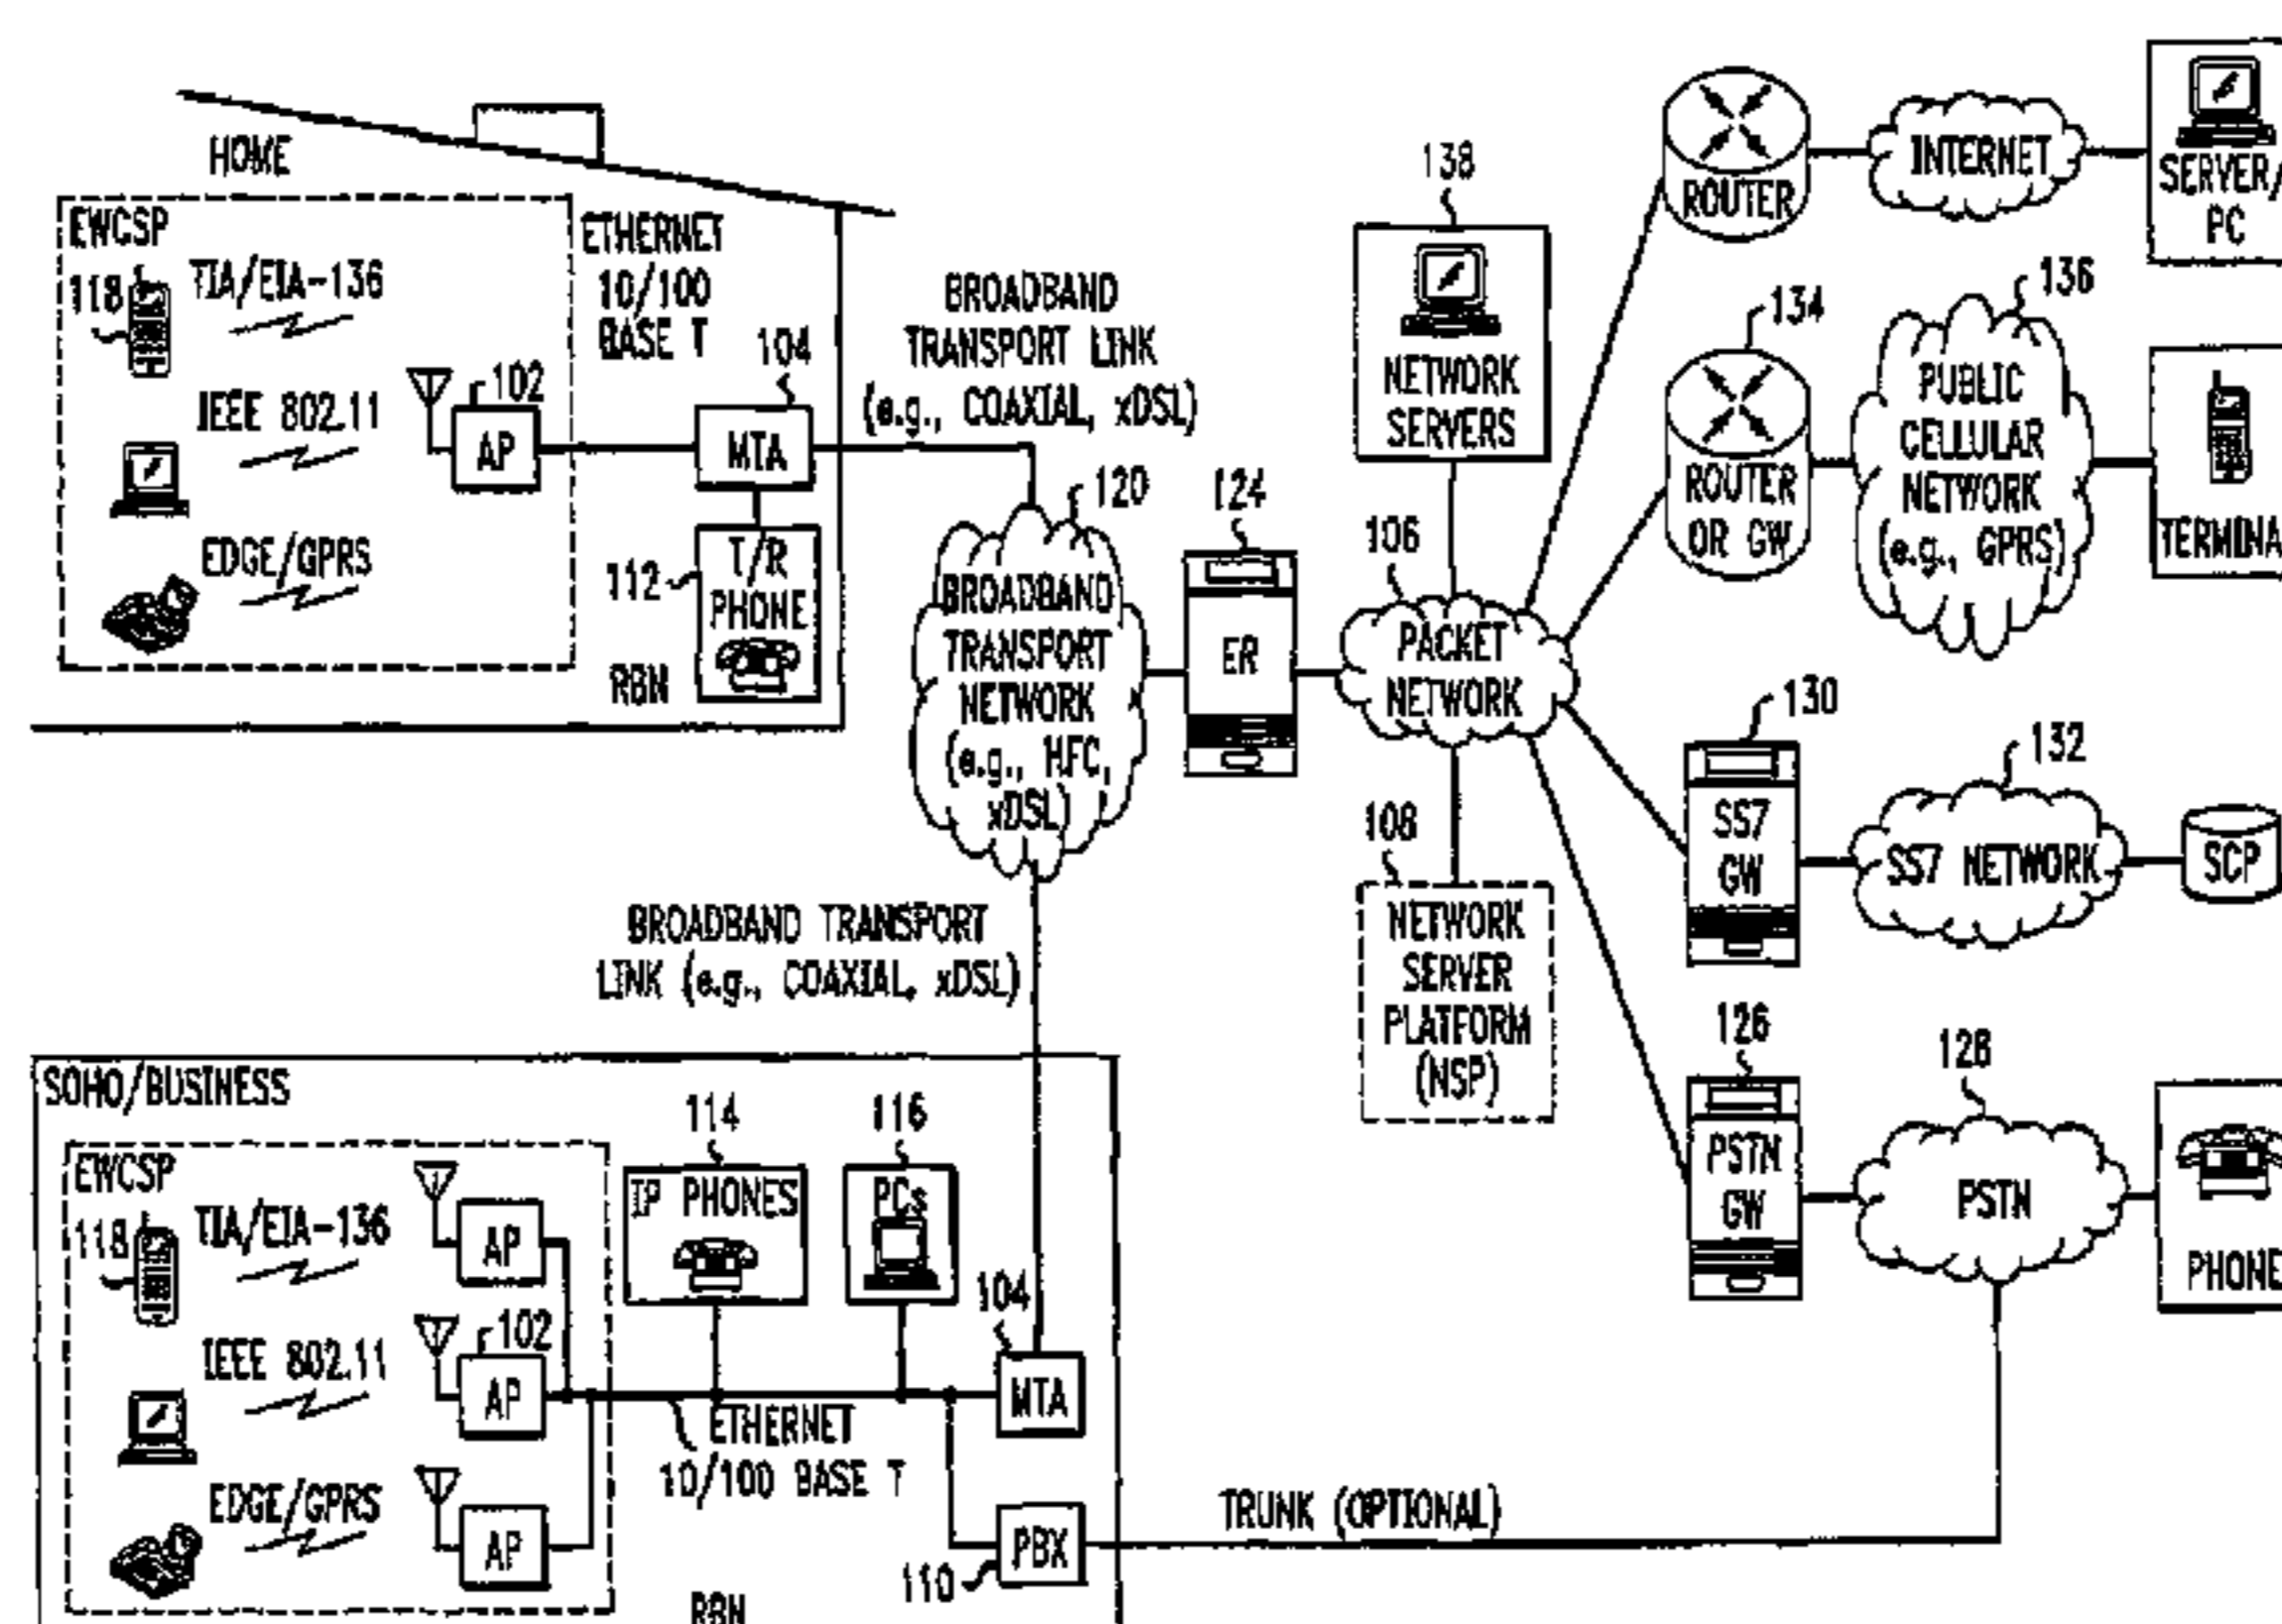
HOME
EWCSP
118
TIA/EIA-136
IEEE 802.11
EDGE/GPRS
ETHERNET 10/100 BASE T
102
AP
104
MTA
112
T/R PHONE
RBN
BROADBAND TRANSPORT LINK (e.g., COAXIAL, xDSL)
120
BROADBAND TRANSPORT NETWORK (e.g., HFC, xDSL)
124
ER
138
NETWORK SERVERS
106
PACKET NETWORK
108
NETWORK SERVER PLATFORM (NSP)
ROUTER
INTERNET
SERVER/ PC
134
ROUTER OR GW
136
PUBLIC CELLULAR NETWORK (e.g., GPRS)
TERMINA
130
SS7 GW
132
SS7 NETWORK
SCP
126
PSTN GW
128
PSTN
PHONE
BROADBAND TRANSPORT LINK (e.g., COAXIAL, xDSL)
SOHO/BUSINESS
EWCSP
118
TIA/EIA-136
IEEE 802.11
EDGE/GPRS
AP
102
AP
AP
114
IP PHONES
116
PCs
104
MTA
ETHERNET 10/100 BASE T
TRUNK (OPTIONAL)
110
PBX
RBN